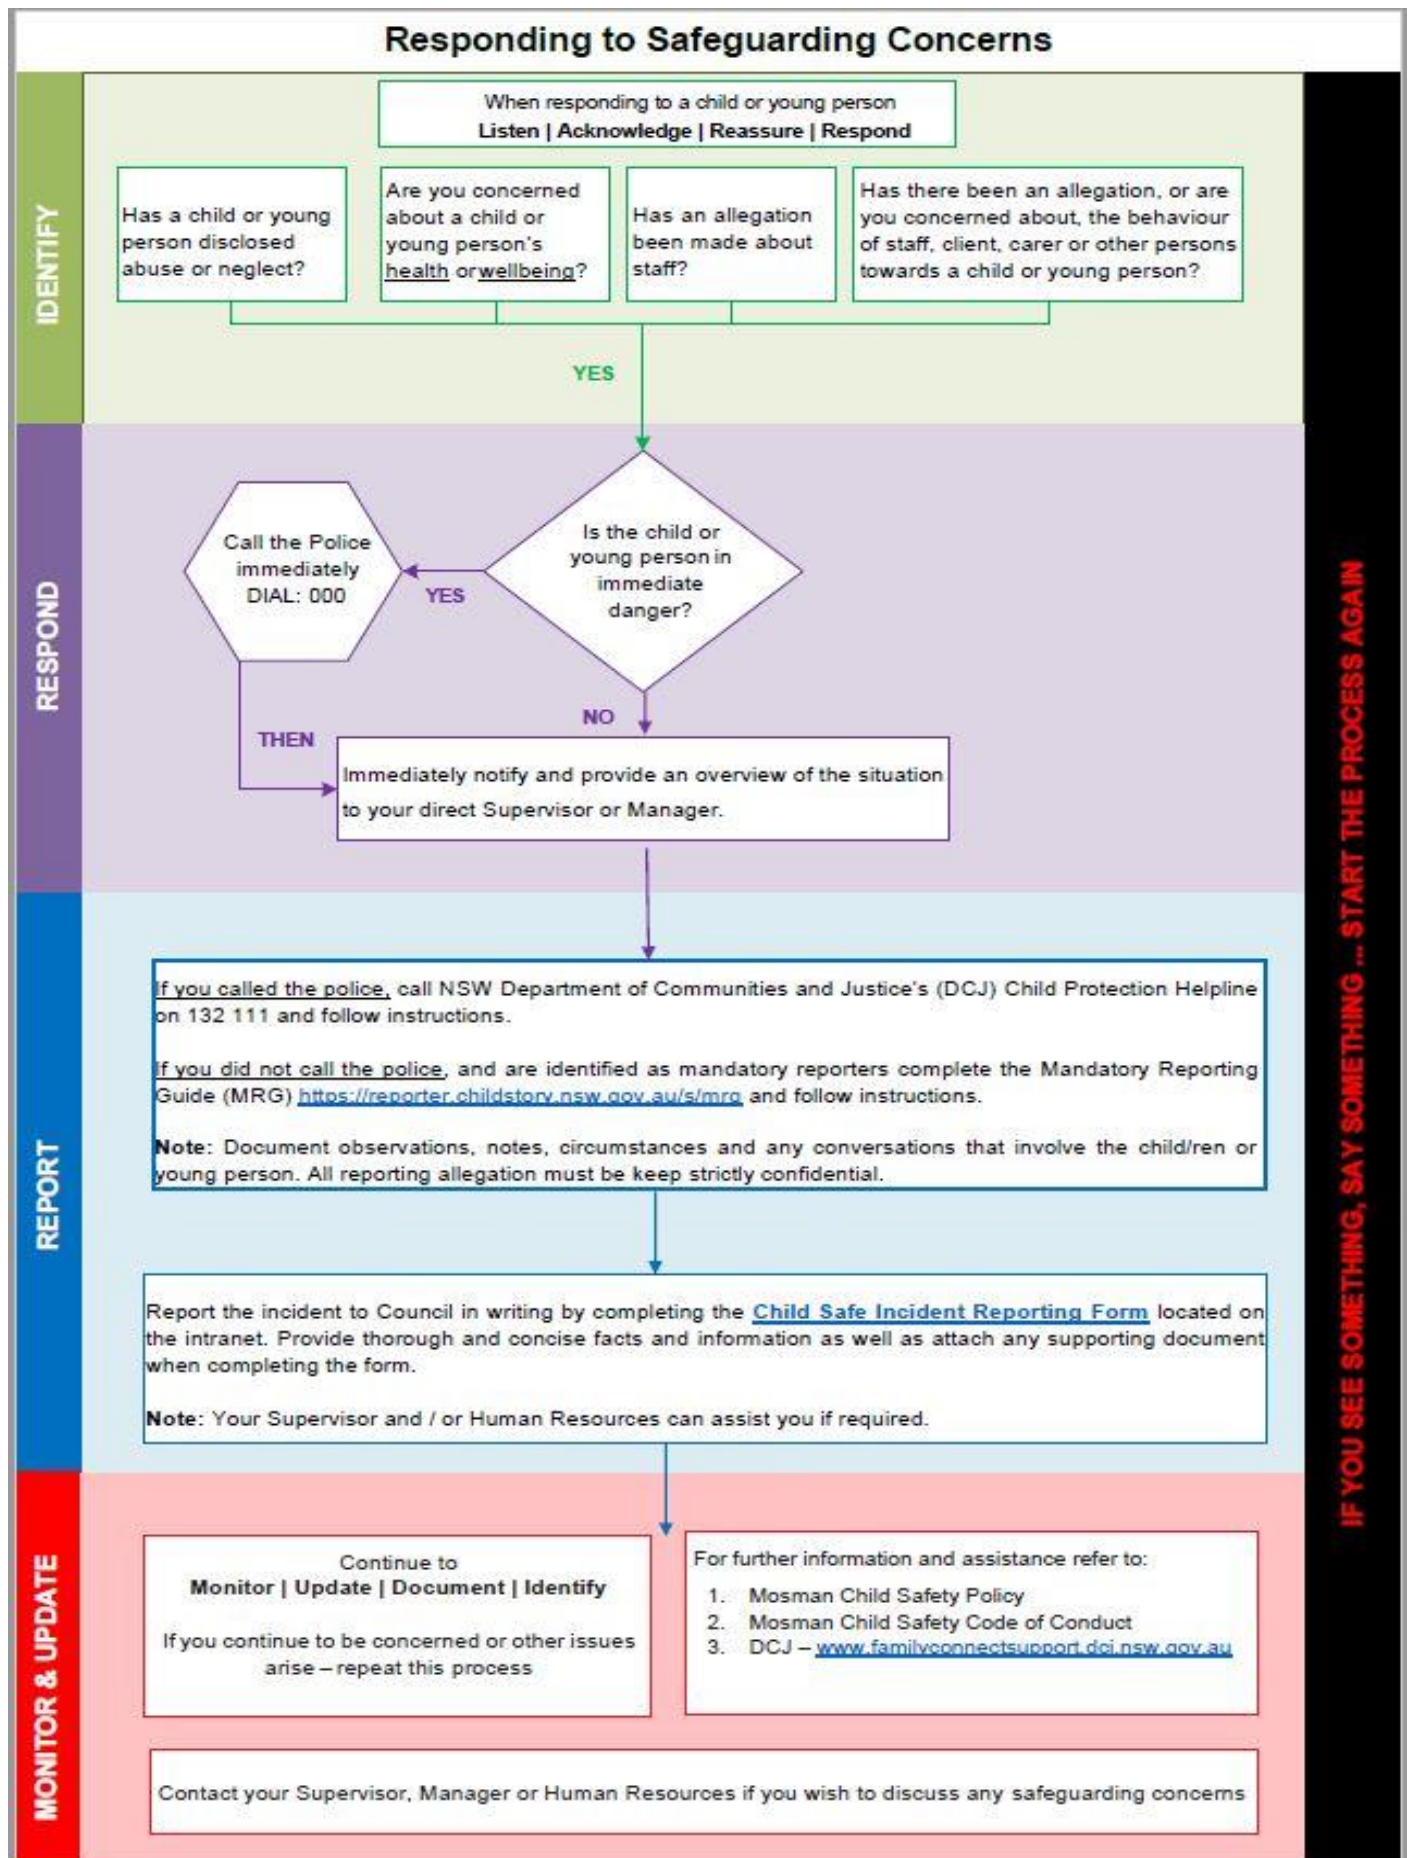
Responding to Safeguarding Concerns

IDENTIFY

When responding to a child or young person
Listen | Acknowledge | Reassure | Respond

Has a child or young person disclosed abuse or neglect?

Are you concerned about a child or young person's health orwellbeing?

Has an allegation been made about staff?

Has there been an allegation, or are you concerned about, the behaviour of staff, client, carer or other persons towards a child or young person?

YES

RESPOND

Is the child or young person in immediate danger?

YES

Call the Police immediately DIAL: 000

NO

THEN

Immediately notify and provide an overview of the situation to your direct Supervisor or Manager.

REPORT

If you called the police, call NSW Department of Communities and Justice's (DCJ) Child Protection Helpline on 132 111 and follow instructions.

If you did not call the police, and are identified as mandatory reporters complete the Mandatory Reporting Guide (MRG) https://reporter.childstory.nsw.gov.au/s/mrg and follow instructions.

Note: Document observations, notes, circumstances and any conversations that involve the child/ren or young person. All reporting allegation must be keep strictly confidential.

Report the incident to Council in writing by completing the Child Safe Incident Reporting Form located on the intranet. Provide thorough and concise facts and information as well as attach any supporting document when completing the form.

Note: Your Supervisor and / or Human Resources can assist you if required.

MONITOR & UPDATE

Continue to
Monitor | Update | Document | Identify

If you continue to be concerned or other issues arise – repeat this process

For further information and assistance refer to:
1. Mosman Child Safety Policy
2. Mosman Child Safety Code of Conduct
3. DCJ – www.familyconnectsupport.dcj.nsw.gov.au

Contact your Supervisor, Manager or Human Resources if you wish to discuss any safeguarding concerns

IF YOU SEE SOMETHING, SAY SOMETHING ... START THE PROCESS AGAIN